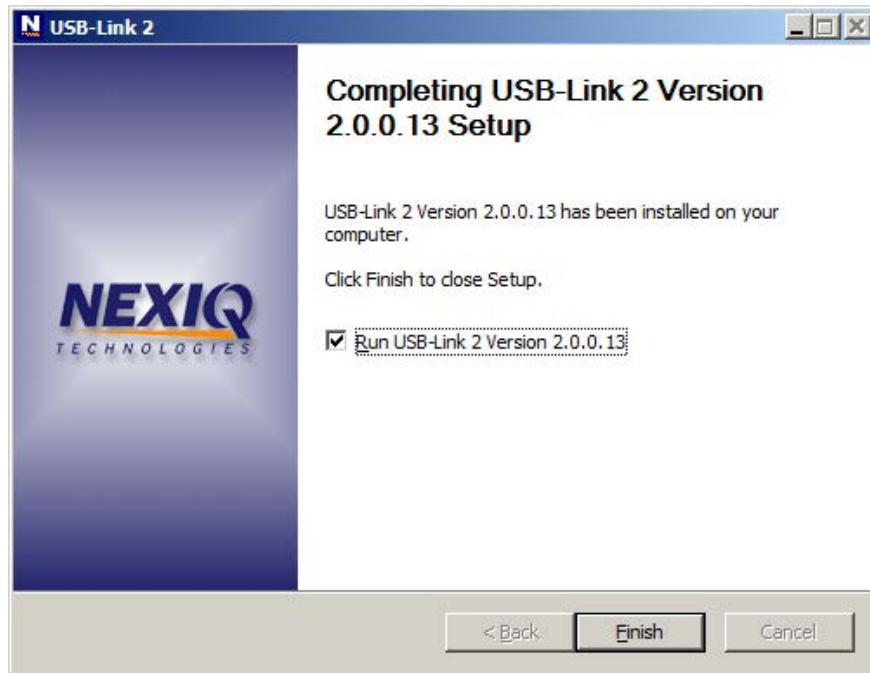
USB-Link 2

Completing USB-Link 2 Version 2.0.0.13 Setup

USB-Link 2 Version 2.0.0.13 has been installed on your computer.

Click Finish to close Setup.

NEXIQ
TECHNOLOGIES

Run USB-Link 2 Version 2.0.0.13

< Back

Finish

Cancel